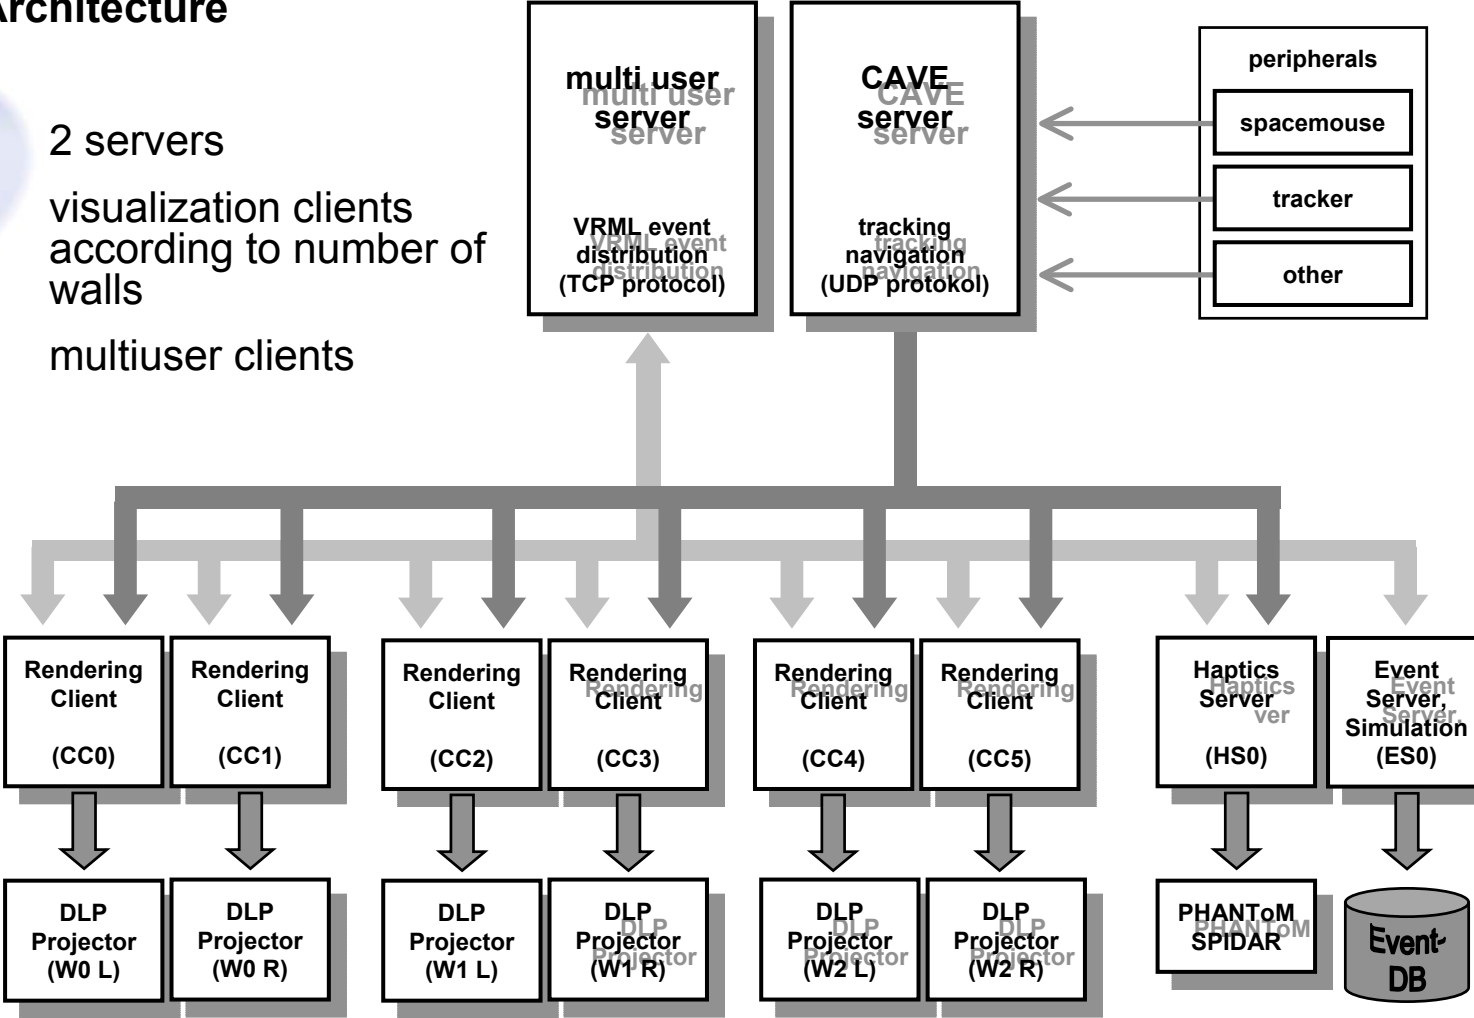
Architecture

2 servers

visualization clients according to number of walls

multiuser clients

multi user server

VRML event distribution (TCP protocol)

CAVE server

tracking navigation (UDP protokol)

peripherals

spacemouse

tracker

other

Rendering Client (CC0)

Rendering Client (CC1)

Rendering Client (CC2)

Rendering Client (CC3)

Rendering Client (CC4)

Rendering Client (CC5)

Haptics Server (HS0)

Event Server, Simulation (ES0)

DLP Projector (W0 L)

DLP Projector (W0 R)

DLP Projector (W1 L)

DLP Projector (W1 R)

DLP Projector (W2 L)

DLP Projector (W2 R)

PHANToM SPIDAR

Event-DB